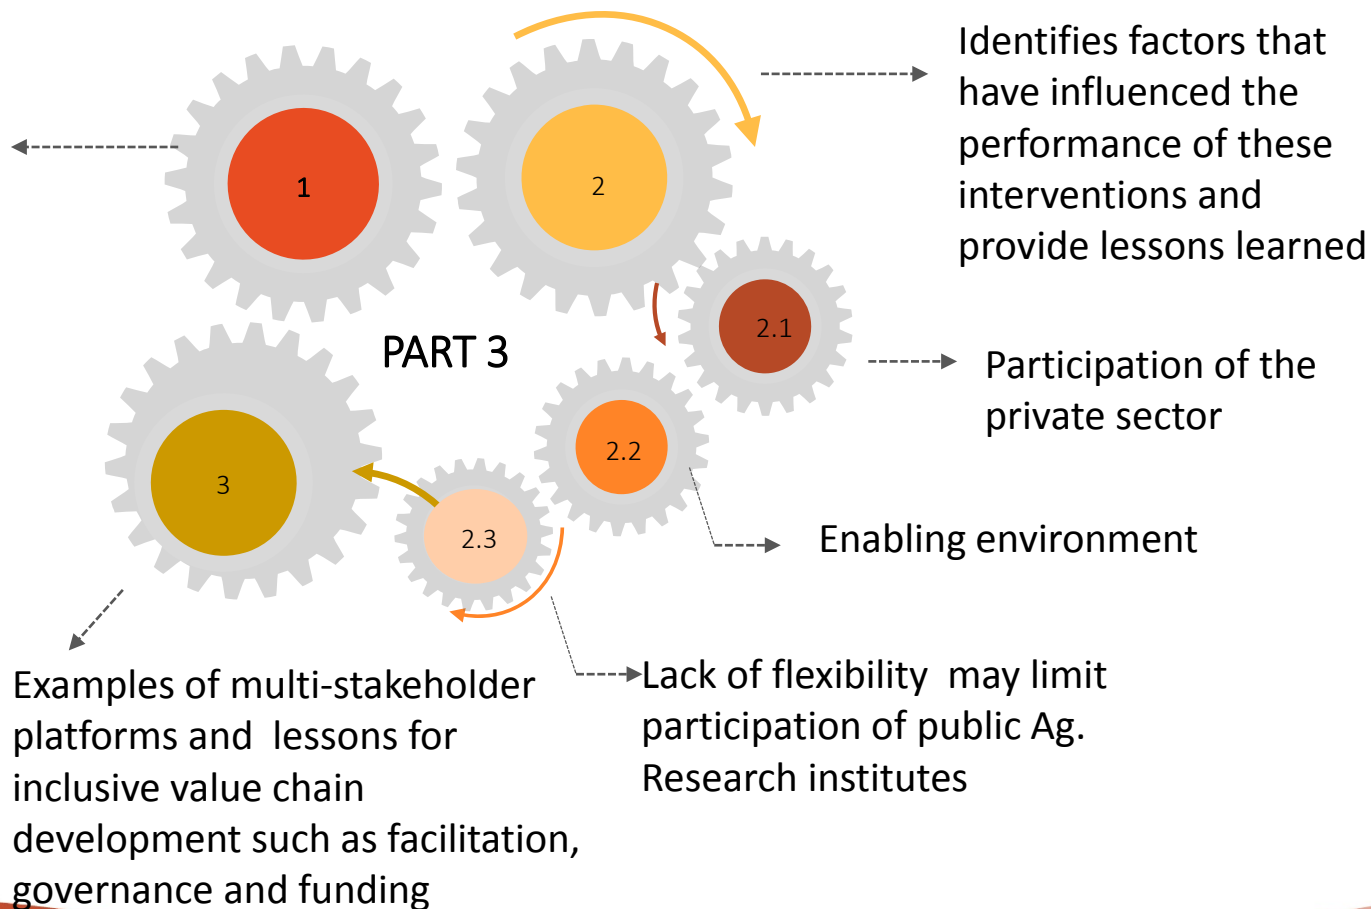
1

2

Identifies factors that have influenced the performance of these interventions and provide lessons learned

2.1

PART 3

Participation of the private sector

2.2

3

2.3

Enabling environment

Examples of multi-stakeholder platforms and lessons for inclusive value chain development such as facilitation, governance and funding

Lack of flexibility may limit participation of public Ag. Research institutes